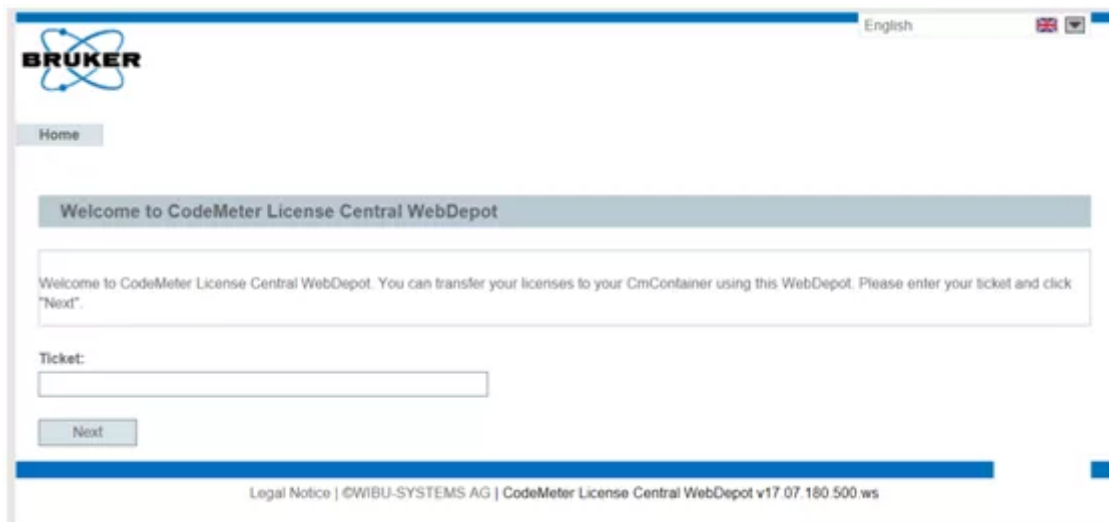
English

BRUKER

Home

Welcome to CodeMeter License Central WebDepot

Welcome to CodeMeter License Central WebDepot. You can transfer your licenses to your CmContainer using this WebDepot. Please enter your ticket and click "Next".

Ticket:

Next

Legal Notice | ©WIBU-SYSTEMS AG | CodeMeter License Central WebDepot v17.07.180.500.ws